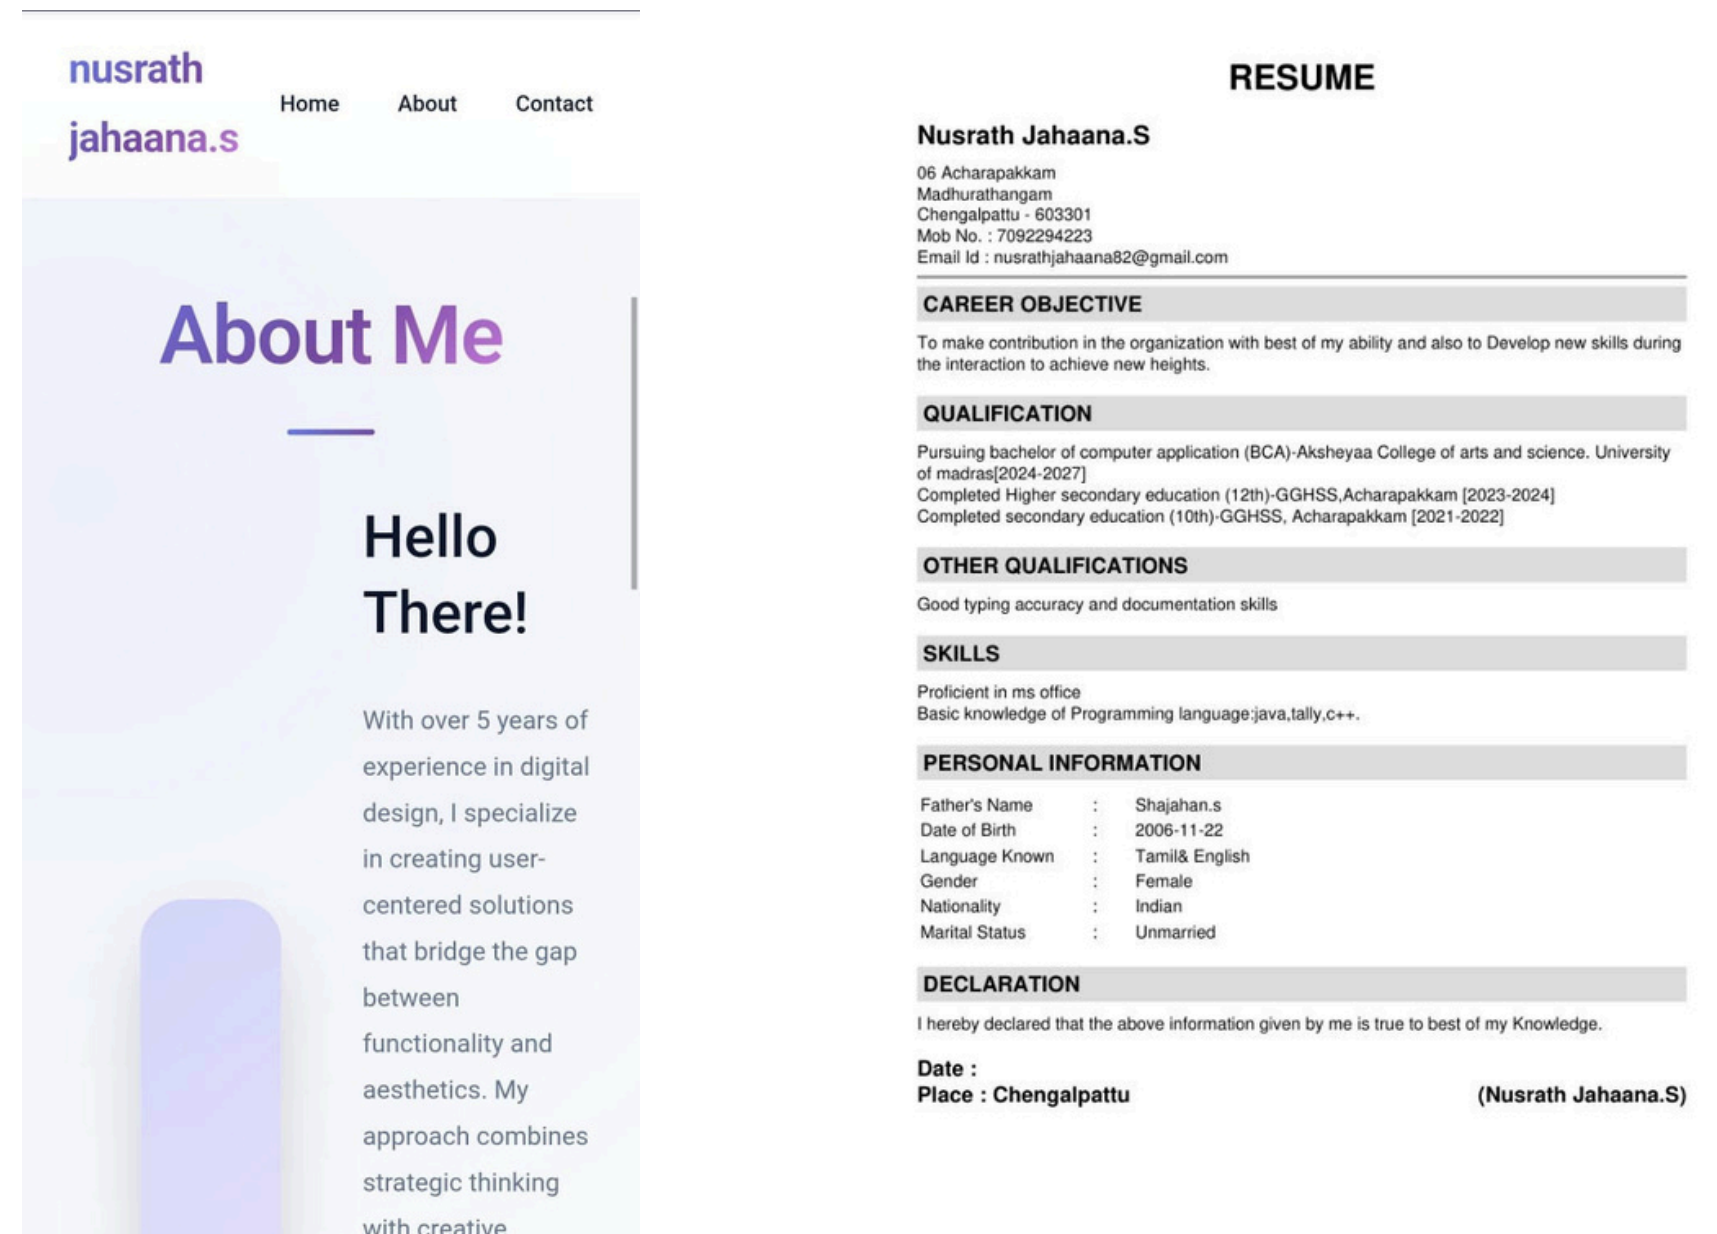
nusrath jahaana.s

Home About Contact

About Me

Hello There!

With over 5 years of experience in digital design, I specialize in creating user-centered solutions that bridge the gap between functionality and aesthetics. My approach combines strategic thinking with creative

RESUME

Nusrath Jahaana.S

06 Acharapakkam
Madhurathangam
Chengalpattu - 603301
Mob No. : 7092294223
Email Id : nusrathjahaana82@gmail.com

CAREER OBJECTIVE

To make contribution in the organization with best of my ability and also to Develop new skills during the interaction to achieve new heights.

QUALIFICATION

Pursuing bachelor of computer application (BCA)-Aksheyaa College of arts and science. University of madras[2024-2027]
Completed Higher secondary education (12th)-GGHSS,Acharapakkam [2023-2024]
Completed secondary education (10th)-GGHSS, Acharapakkam [2021-2022]

OTHER QUALIFICATIONS

Good typing accuracy and documentation skills

SKILLS

Proficient in ms office
Basic knowledge of Programming language:java,tally,c++.

PERSONAL INFORMATION

| Father's Name | : | Shajahan.s |
|---|---|---|
| Date of Birth | : | 2006-11-22 |
| Language Known | : | Tamil& English |
| Gender | : | Female |
| Nationality | : | Indian |
| Marital Status | : | Unmarried |

DECLARATION

I hereby declared that the above information given by me is true to best of my Knowledge.

Date :
Place : Chengalpattu (Nusrath Jahaana.S)